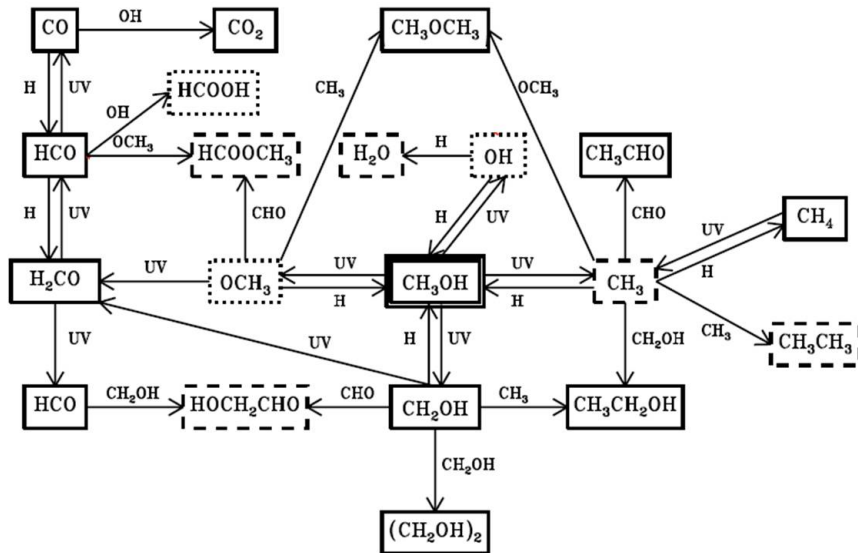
CO
OH
$CO_2$
$CH_3OCH_3$
H
UV
OH
HCOOH
$CH_3$
$OCH_3$
HCO
$OCH_3$
$HCOOCH_3$
$H_2O$
H
OH
$CH_3CHO$
H
UV
CHO
H
UV
CHO
UV
$CH_4$
$H_2CO$
UV
$OCH_3$
UV
$CH_3OH$
UV
$CH_3$
H
H
H
UV
H
UV
$CH_2OH$
UV
$CH_3$
$CH_3CH_3$
HCO
$CH_2OH$
$HOCH_2CHO$
CHO
$CH_2OH$
$CH_3$
$CH_3CH_2OH$
$CH_2OH$
$(CH_2OH)_2$